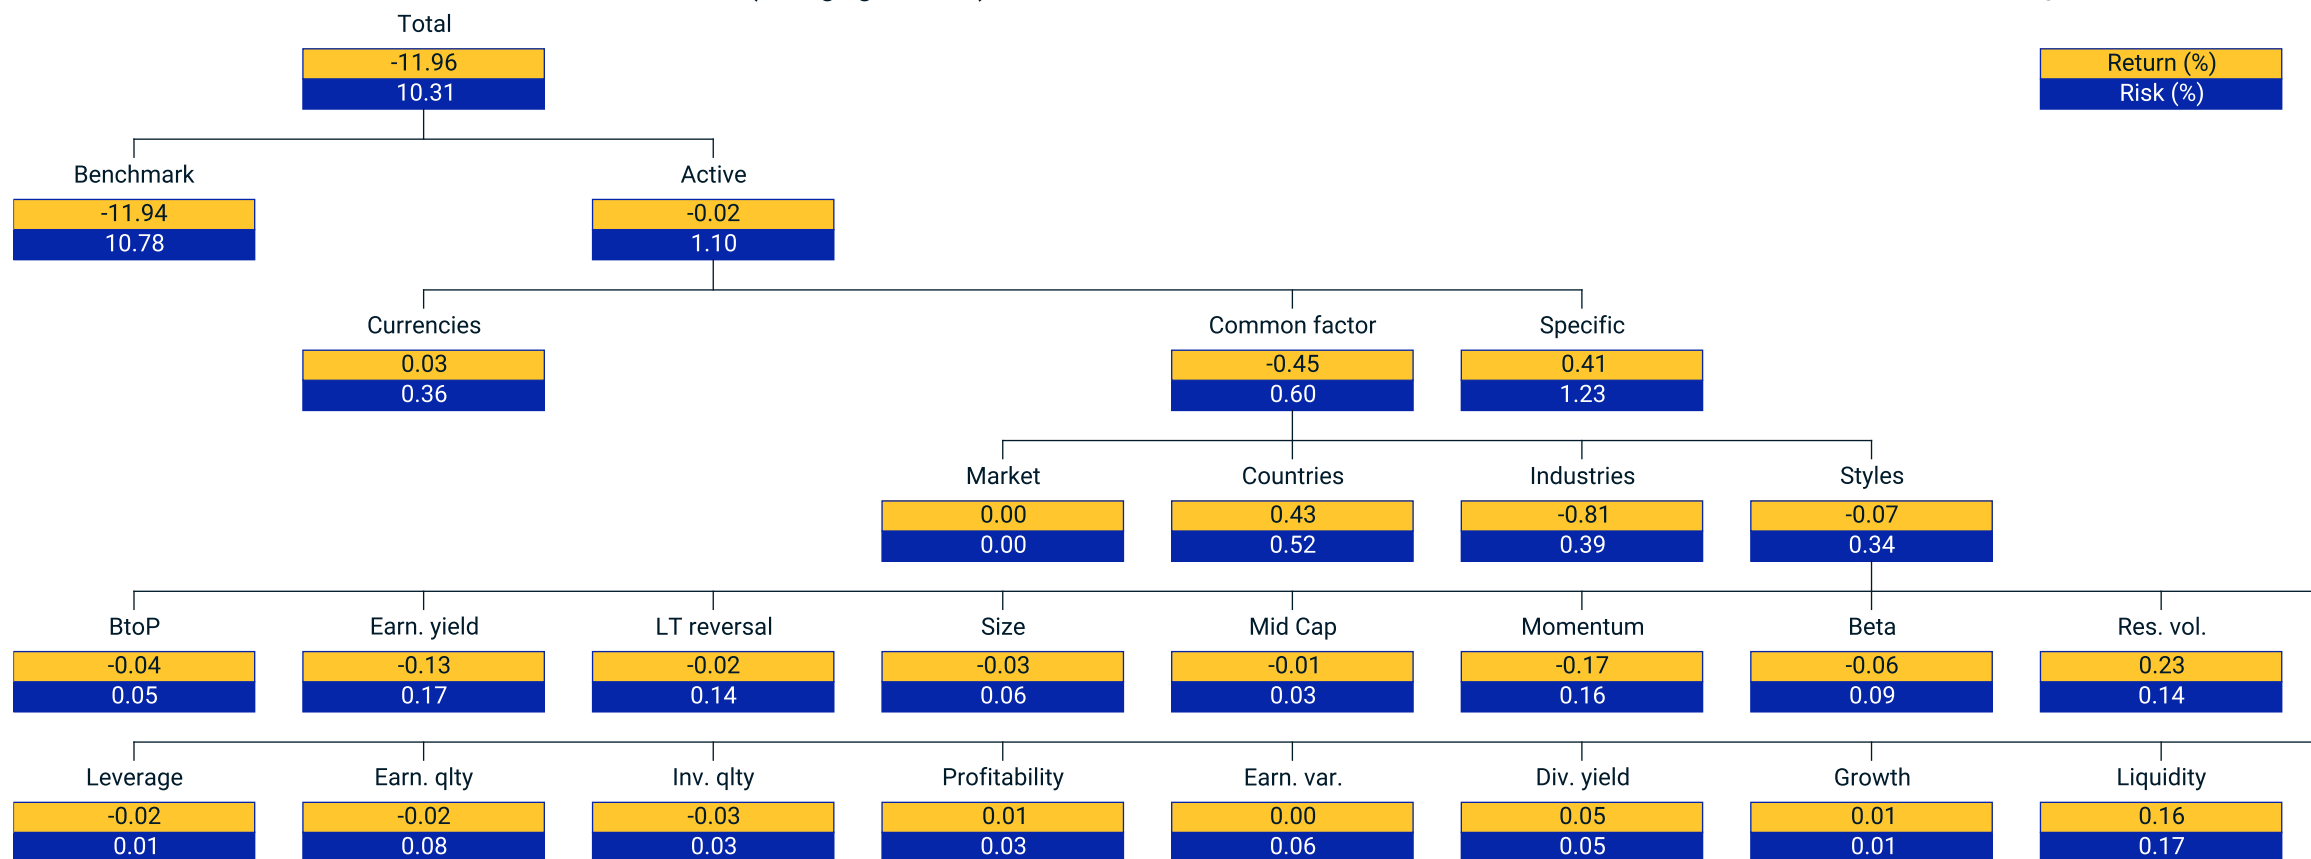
Total
-11.96
10.31

Return (%)
Risk (%)

Benchmark
-11.94
10.78

Active
-0.02
1.10

Currencies
0.03
0.36

Common factor
-0.45
0.60

Specific
0.41
1.23

Market
0.00
0.00

Countries
0.43
0.52

Industries
-0.81
0.39

Styles
-0.07
0.34

BtoP
-0.04
0.05

Earn. yield
-0.13
0.17

LT reversal
-0.02
0.14

Size
-0.03
0.06

Mid Cap
-0.01
0.03

Momentum
-0.17
0.16

Beta
-0.06
0.09

Res. vol.
0.23
0.14

Leverage
-0.02
0.01

Earn. qlty
-0.02
0.08

Inv. qlty
-0.03
0.03

Profitability
0.01
0.03

Earn. var.
0.00
0.06

Div. yield
0.05
0.05

Growth
0.01
0.01

Liquidity
0.16
0.17